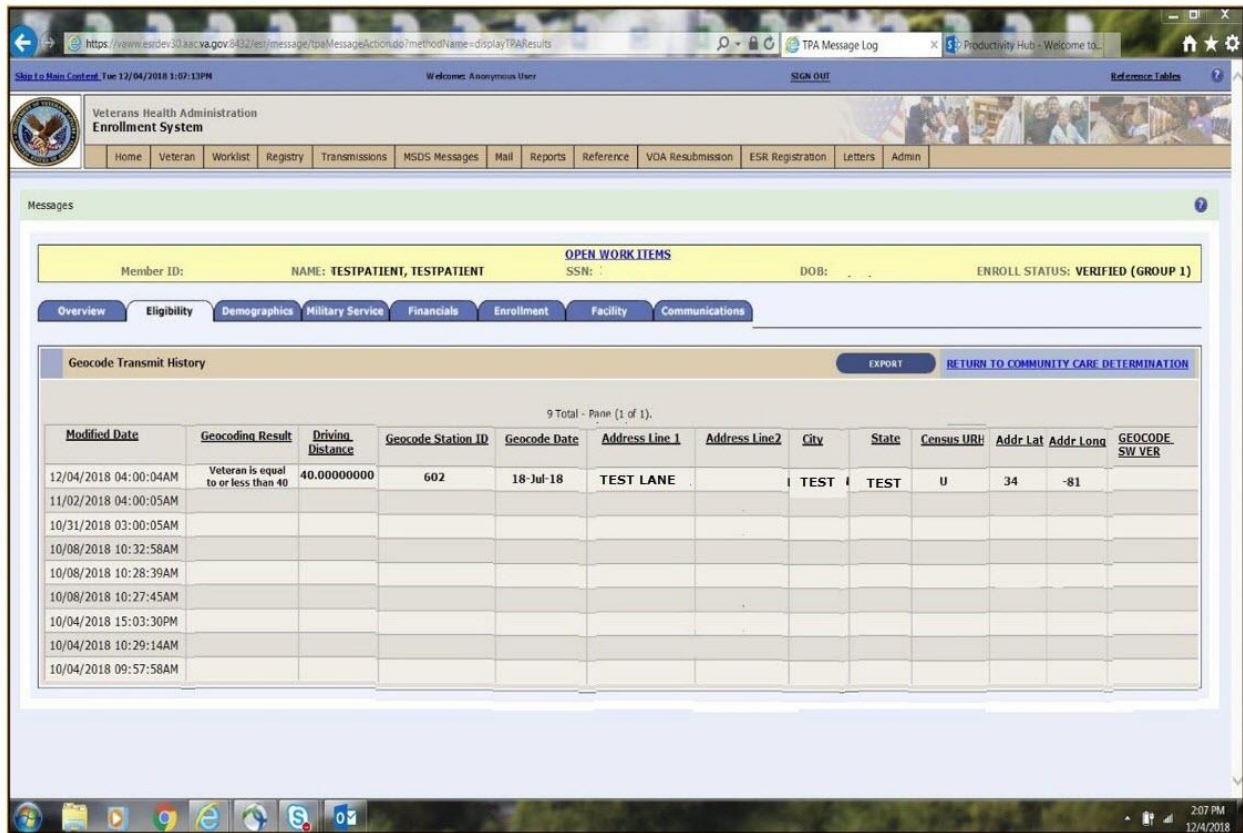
https://vaww.esrdev30.aac.va.gov:8432/esr/message/tpaMessageAction.do?methodName=displayTPAResults

TPA Message Log

Productivity Hub - Welcome to...

Skip to Main Content Tue 12/04/2018 1:07:13PM

Welcome: Anonymous User

SIGN OUT

Reference Tables

Veterans Health Administration
Enrollment System

Home | Veteran | Worklist | Registry | Transmissions | MSDS Messages | Mail | Reports | Reference | VOA Resubmission | ESR Registration | Letters | Admin

Messages

OPEN WORK ITEMS

Member ID: NAME: TESTPATIENT, TESTPATIENT SSN: DOB: ENROLL STATUS: VERIFIED (GROUP 1)

Overview | Eligibility | Demographics | Military Service | Financials | Enrollment | Facility | Communications

Geocode Transmit History

EXPORT

RETURN TO COMMUNITY CARE DETERMINATION

9 Total - Page (1 of 1).

| Modified Date | Geocoding Result | Driving Distance | Geocode Station ID | Geocode Date | Address Line 1 | Address Line2 | City | State | Census URH | Addr Lat | Addr Long | GEOCODE SW VER |
|---|---|---|---|---|---|---|---|---|---|---|---|---|
| 12/04/2018 04:00:04AM | Veteran is equal to or less than 40 | 40.00000000 | 602 | 18-Jul-18 | TEST LANE | | TEST | TEST | U | 34 | -81 | |
| 11/02/2018 04:00:05AM | | | | | | | | | | | | |
| 10/31/2018 03:00:05AM | | | | | | | | | | | | |
| 10/08/2018 10:32:58AM | | | | | | | | | | | | |
| 10/08/2018 10:28:39AM | | | | | | | | | | | | |
| 10/08/2018 10:27:45AM | | | | | | | | | | | | |
| 10/04/2018 15:03:30PM | | | | | | | | | | | | |
| 10/04/2018 10:29:14AM | | | | | | | | | | | | |
| 10/04/2018 09:57:58AM | | | | | | | | | | | | |

2:07 PM
12/4/2018